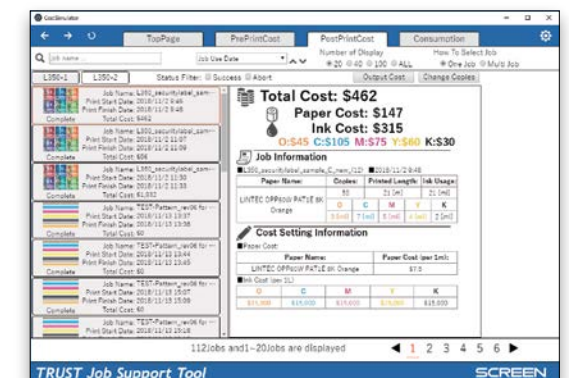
CostSimulator

TopPage PrePrintCost PostPrintCost Consumption

Job name Job Use Date Number of Display ◉20 ○40 ○100 ○ALL How To Select Job ◉One Job ○Multi Job

L350-1 L350-2 Status Filter: ☐Success ☐Abort Output Cost Change Copies

Job Name: L350_security/label_sam... Print Start Date: 2018/11/2 8:46 Print Finish Date: 2018/11/2 8:48 Complete Total Cost: $462

Job Name: L350_security/label_sam... Print Start Date: 2018/11/2 11:07 Print Finish Date: 2018/11/2 11:09 Complete Total Cost: $84

Job Name: L350_security/label_sam... Print Start Date: 2018/11/2 11:30 Print Finish Date: 2018/11/2 11:33 Complete Total Cost: $1,032

Job Name: TEST-Pattern_rev06 for ... Print Start Date: 2018/11/13 13:37 Print Finish Date: 2018/11/13 13:38 Complete Total Cost: $0

Job Name: TEST-Pattern_rev06 for ... Print Start Date: 2018/11/13 13:44 Print Finish Date: 2018/11/13 13:45 Complete Total Cost: $0

Job Name: TEST-Pattern_rev06 for ... Print Start Date: 2018/11/13 15:07 Print Finish Date: 2018/11/13 15:09 Complete Total Cost: $0

Job Name: TEST-Pattern_rev06 for ... Print Start Date: 2018/11/13 15:18

Total Cost: $462
Paper Cost: $147
Ink Cost: $315
O:$45 C:$105 M:$75 Y:$60 K:$30

Job Information
■L350_security/label_sample_C_new_(1D) ■2018/11/2 8:46

| Paper Name | Copies | Printed Length | Ink Usage |
|---|---|---|---|
| LINTEC OPP60W PAT1E 8K Orange | 50 | 21 [m] | 21 [ml] |
| | O C M Y K | | |
| | 3 [ml] 7 [ml] 5 [ml] 4 [ml] 2 [ml] | | |

Cost Setting Information
■Paper Cost

| Paper Name | Paper Cost (per 1m) |
|---|---|
| LINTEC OPP60W PAT1E 8K Orange | $7.0 |

■Ink Cost (per 1L)

| O | C | M | Y | K |
|---|---|---|---|---|
| $15,000 | $15,000 | $15,000 | $15,000 | $15,000 |

112Jobs and1~20Jobs are displayed ◀ 1 2 3 4 5 6 ▶

TRUST Job Support Tool SCREEN